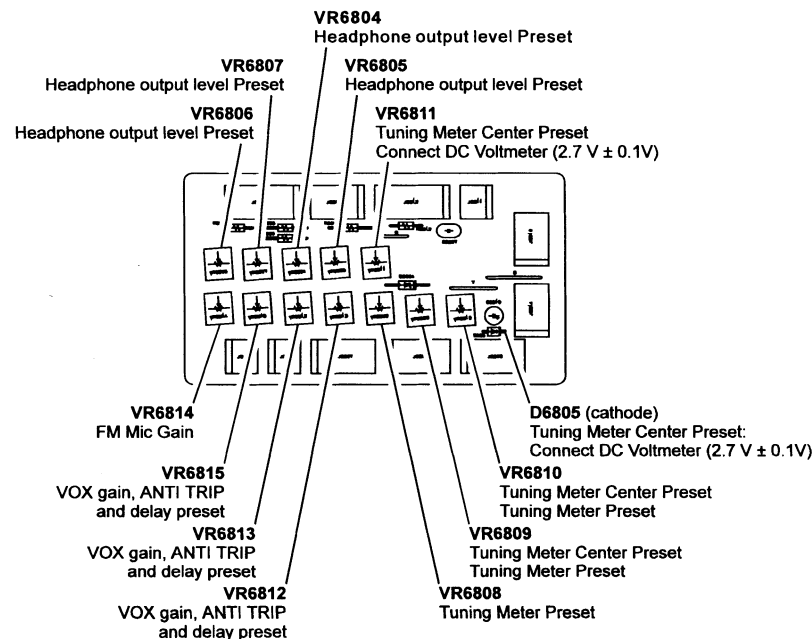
VR6804
Headphone output level Preset

VR6807
Headphone output level Preset

VR6805
Headphone output level Preset

VR6806
Headphone output level Preset

VR6811
Tuning Meter Center Preset
Connect DC Voltmeter (2.7 V ± 0.1V)

VR6814
FM Mic Gain

D6805 (cathode)
Tuning Meter Center Preset:
Connect DC Voltmeter (2.7 V ± 0.1V)

VR6815
VOX gain, ANTI TRIP and delay preset

VR6810
Tuning Meter Center Preset
Tuning Meter Preset

VR6813
VOX gain, ANTI TRIP and delay preset

VR6809
Tuning Meter Center Preset
Tuning Meter Preset

VR6812
VOX gain, ANTI TRIP and delay preset

VR6808
Tuning Meter Preset